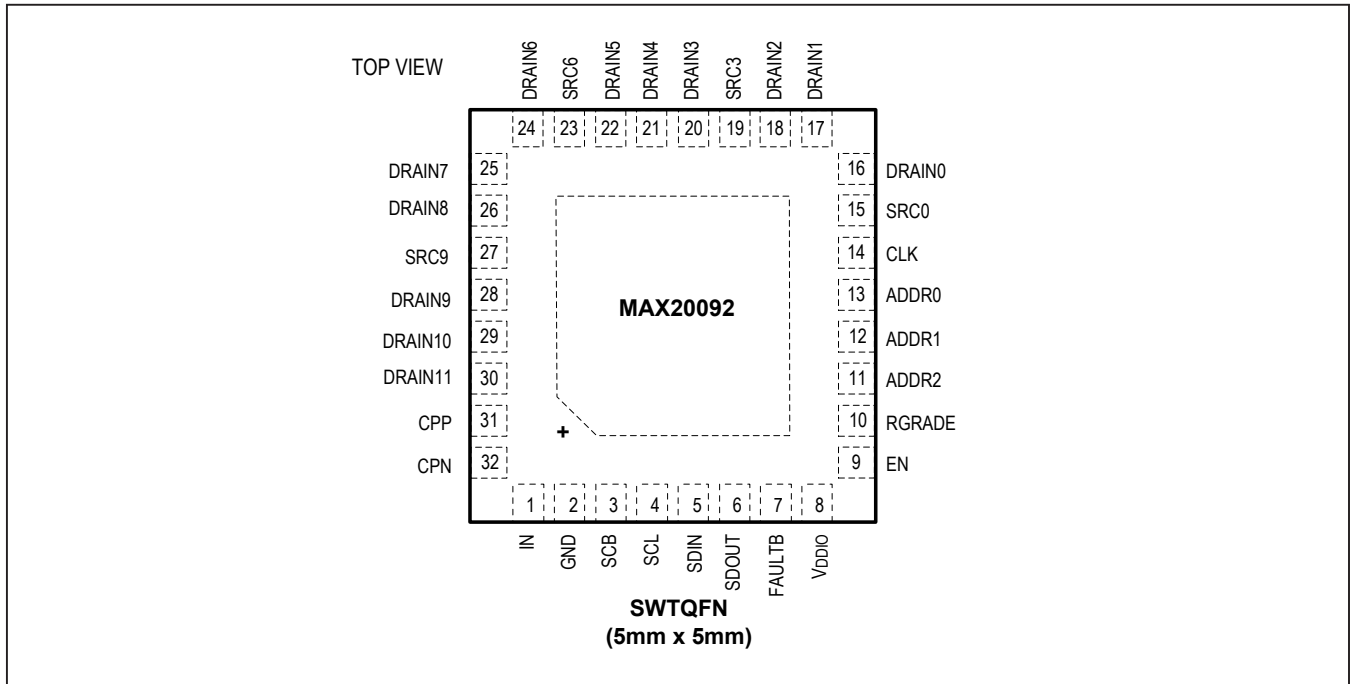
TOP VIEW

DRAIN6 SRC6 DRAIN5 DRAIN4 DRAIN3 SRC3 DRAIN2 DRAIN1

24 23 22 21 20 19 18 17

DRAIN7 25
DRAIN8 26
SRC9 27
DRAIN9 28
DRAIN10 29
DRAIN11 30
CPP 31
CPN 32

16 DRAIN0
15 SRC0
14 CLK
13 ADDR0
12 ADDR1
11 ADDR2
10 RGRADE
9 EN

MAX20092

+

1 2 3 4 5 6 7 8

IN GND SCB SCL SDIN SDOUT FAULTB $V_{DDIO}$

SWTQFN
(5mm x 5mm)